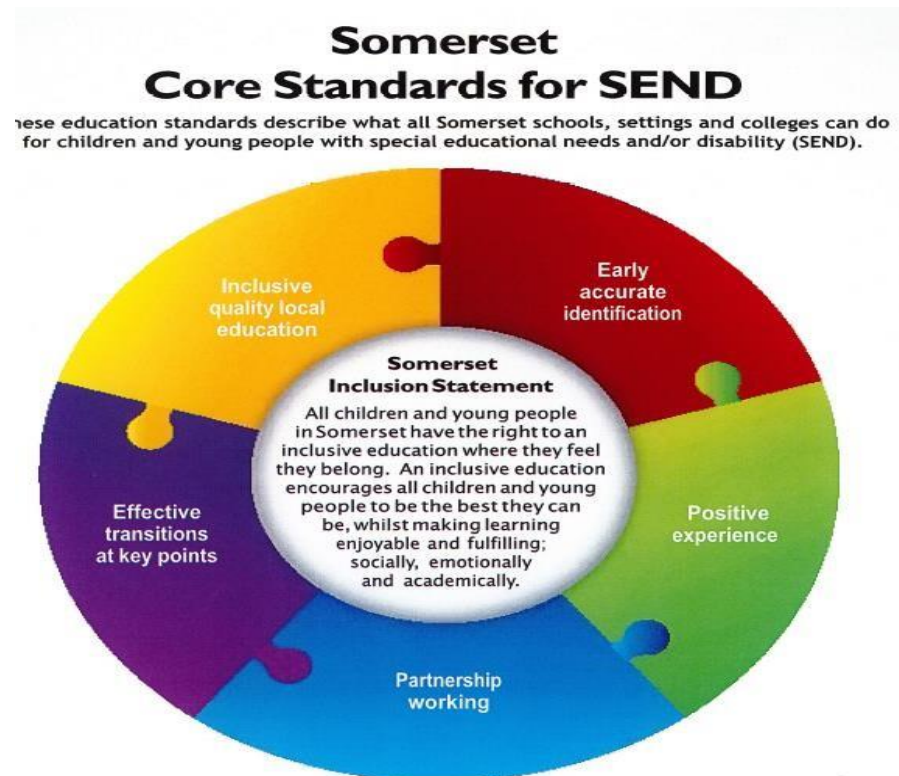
Somerset
Core Standards for SEND

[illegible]ese education standards describe what all Somerset schools, settings and colleges can do for children and young people with special educational needs and/or disability (SEND).

Inclusive quality local education

Early accurate identification

Somerset Inclusion Statement

All children and young people in Somerset have the right to an inclusive education where they feel they belong. An inclusive education encourages all children and young people to be the best they can be, whilst making learning enjoyable and fulfilling; socially, emotionally and academically.

Effective transitions at key points

Positive experience

Partnership working